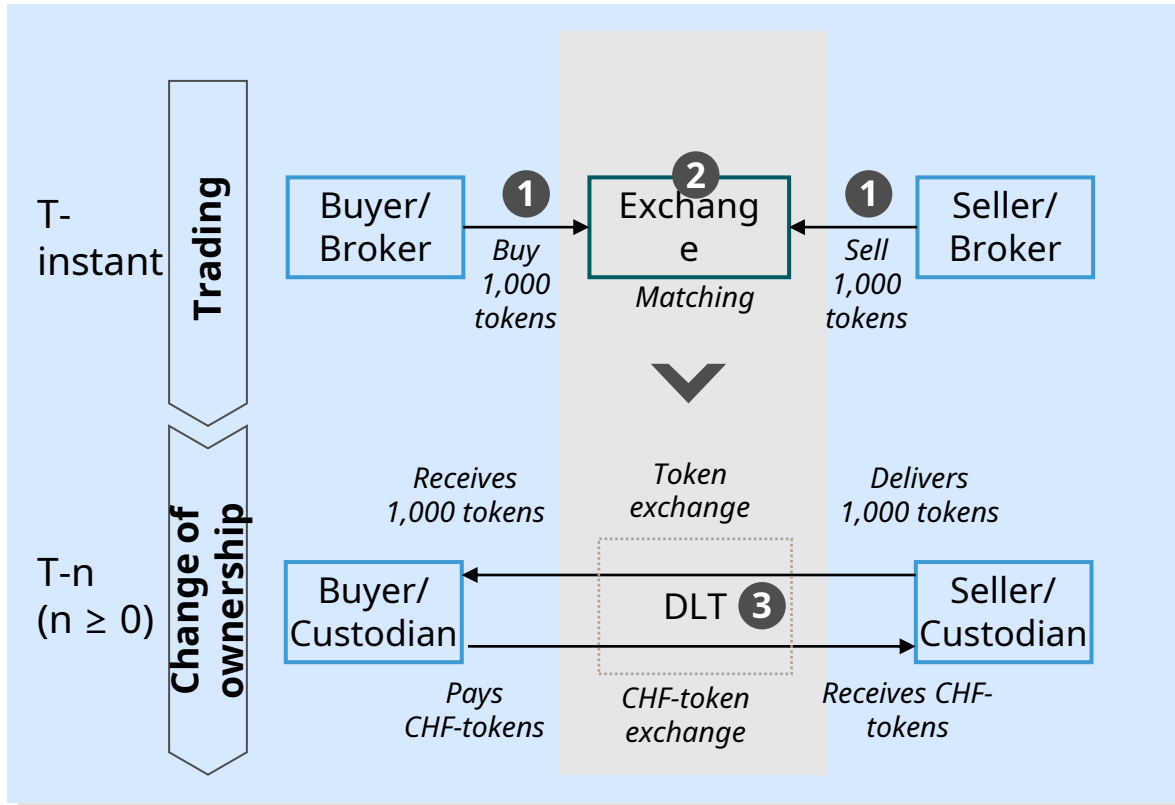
T-instant

Trading

Buyer/ Broker

1

Buy 1,000 tokens

2

Exchange

Matching

1

Sell 1,000 tokens

Seller/ Broker

Change of ownership

T-n ($n \geq 0$)

Receives 1,000 tokens

Token exchange

Delivers 1,000 tokens

Buyer/ Custodian

DLT 3

Seller/ Custodian

Pays CHF-tokens

CHF-token exchange

Receives CHF-tokens